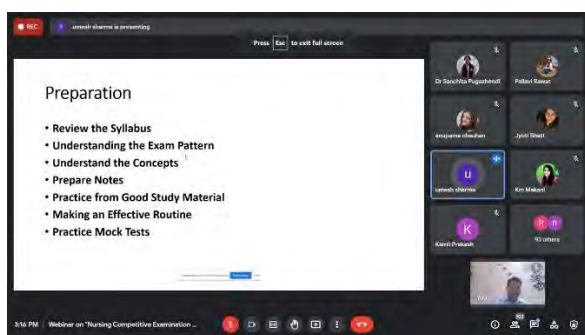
REC

umesh sharma is presenting

Press Esc to exit full screen

Preparation

• Review the Syllabus
• Understanding the Exam Pattern
• Understand the Concepts
• Prepare Notes
• Practice from Good Study Material
• Making an Effective Routine
• Practice Mock Tests

Dr Sanchita Pugazhendi

Pallavi Rawat

anupama chauhan

Jyoti Shail

U

umesh sharma

Km Makani

K

Kamil Prakash

93 others

You

3:16 PM | Webinar on "Nursing Competitive Examination ...